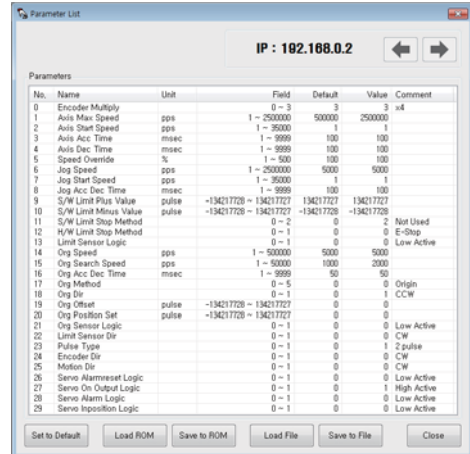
Parameter List

IP : 192.168.0.2

Parameters

| No. | Name | Unit | Field | Default | Value | Comment |
|---|---|---|---|---|---|---|
| 0 | Encoder Multiply | | 0 ~ 3 | 3 | 3 | x4 |
| 1 | Axis Max Speed | pps | 1 ~ 2500000 | 500000 | 2500000 | |
| 2 | Axis Start Speed | pps | 1 ~ 35000 | 1 | 1 | |
| 3 | Axis Acc Time | msec | 1 ~ 9999 | 100 | 100 | |
| 4 | Axis Dec Time | msec | 1 ~ 9999 | 100 | 100 | |
| 5 | Speed Override | % | 1 ~ 500 | 100 | 100 | |
| 6 | Jog Speed | pps | 1 ~ 2500000 | 5000 | 5000 | |
| 7 | Jog Start Speed | pps | 1 ~ 35000 | 1 | 1 | |
| 8 | Jog Acc Dec Time | msec | 1 ~ 9999 | 100 | 100 | |
| 9 | S/W Limit Plus Value | pulse | -134217728 ~ 134217727 | 134217727 | 134217727 | |
| 10 | S/W Limit Minus Value | pulse | -134217728 ~ 134217727 | -134217728 | -134217728 | |
| 11 | S/W Limit Stop Method | | 0 ~ 2 | 0 | 2 | Not Used |
| 12 | H/W Limit Stop Method | | 0 ~ 1 | 0 | 0 | E-Stop |
| 13 | Limit Sensor Logic | | 0 ~ 1 | 0 | 0 | Low Active |
| 14 | Org Speed | pps | 1 ~ 500000 | 5000 | 5000 | |
| 15 | Org Search Speed | pps | 1 ~ 50000 | 1000 | 2000 | |
| 16 | Org Acc Dec Time | msec | 1 ~ 9999 | 50 | 50 | |
| 17 | Org Method | | 0 ~ 5 | 0 | 0 | Origin |
| 18 | Org Dir | | 0 ~ 1 | 0 | 1 | CCW |
| 19 | Org Offset | pulse | -134217728 ~ 134217727 | 0 | 0 | |
| 20 | Org Position Set | pulse | -134217728 ~ 134217727 | 0 | 0 | |
| 21 | Org Sensor Logic | | 0 ~ 1 | 0 | 0 | Low Active |
| 22 | Limit Sensor Dir | | 0 ~ 1 | 0 | 0 | CW |
| 23 | Pulse Type | | 0 ~ 1 | 0 | 1 | 2 pulse |
| 24 | Encoder Dir | | 0 ~ 1 | 0 | 0 | CW |
| 25 | Motion Dir | | 0 ~ 1 | 0 | 0 | CW |
| 26 | Servo Alarmreset Logic | | 0 ~ 1 | 0 | 0 | Low Active |
| 27 | Servo On Output Logic | | 0 ~ 1 | 0 | 1 | High Active |
| 28 | Servo Alarm Logic | | 0 ~ 1 | 0 | 0 | Low Active |
| 29 | Servo Inposition Logic | | 0 ~ 1 | 0 | 0 | Low Active |

Set to Default | Load ROM | Save to ROM | Load File | Save to File | Close